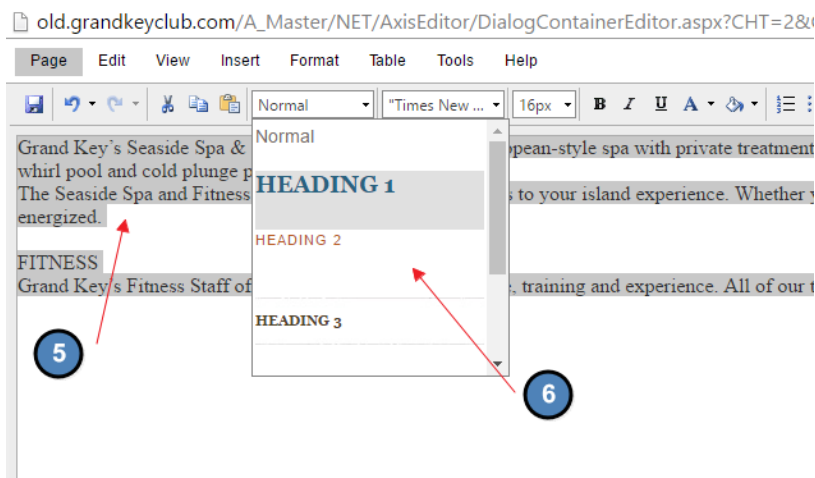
old.grandkeyclub.com/A_Master/NET/AxisEditor/DialogContainerEditor.aspx?CHT=2&C

Page Edit View Insert Format Table Tools Help

Normal "Times New ... 16px B I U A

Grand Key's Seaside Spa & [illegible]opean-style spa with private treatment whirl pool and cold plunge p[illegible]
The Seaside Spa and Fitness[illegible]s to your island experience. Whether y energized.

FITNESS
Grand Key's Fitness Staff of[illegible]e, training and experience. All of our t

Normal
HEADING 1
HEADING 2
HEADING 3

5

6